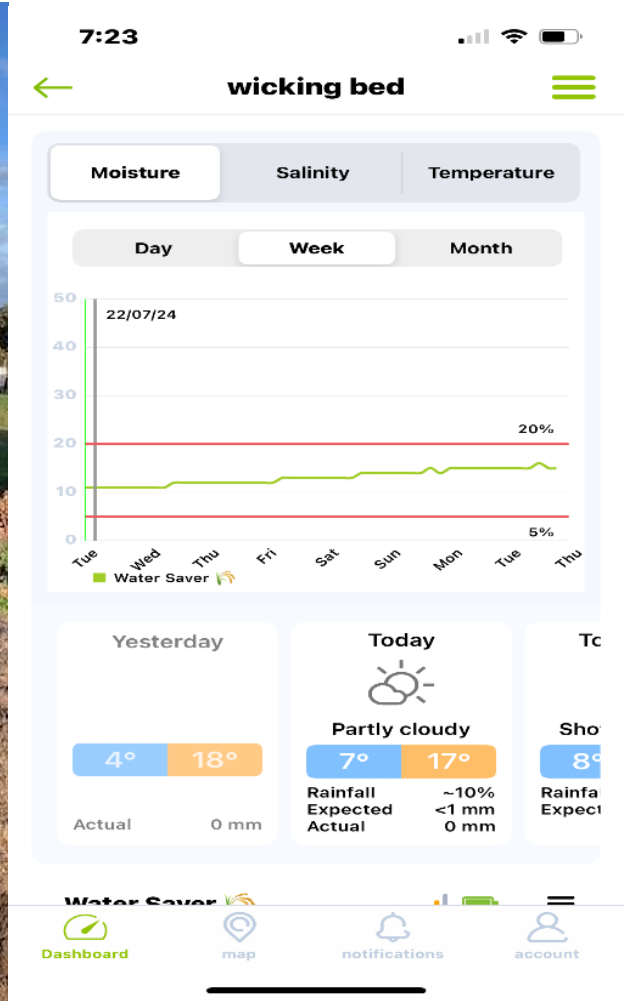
7:23

wicking bed

Moisture
Salinity
Temperature

Day
Week
Month

50
40
30
20
10
0

22/07/24

20%

5%

Tue
Wed
Thu
Fri
Sat
Sun
Mon
Tue
Thu

Water Saver

Yesterday

4°
18°

Actual
0 mm

Today

Partly cloudy

7°
17°

Rainfall ~10%
Expected <1 mm
Actual 0 mm

To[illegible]

Sho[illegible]

8°

Rainfa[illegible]
Expect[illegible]

Water Saver

Dashboard
map
notifications
account